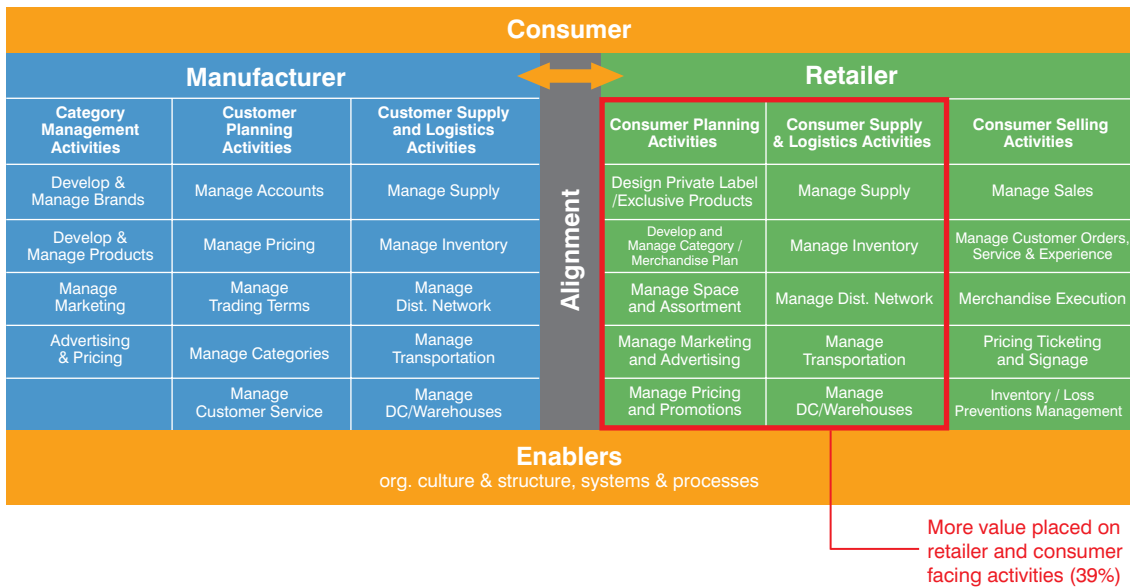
Consumer

Manufacturer

Alignment

Retailer

| Category Management Activities | Customer Planning Activities | Customer Supply and Logistics Activities |
|---|---|---|
| Develop & Manage Brands | Manage Accounts | Manage Supply |
| Develop & Manage Products | Manage Pricing | Manage Inventory |
| Manage Marketing | Manage Trading Terms | Manage Dist. Network |
| Advertising & Pricing | Manage Categories | Manage Transportation |
| | Manage Customer Service | Manage DC/Warehouses |

| Consumer Planning Activities | Consumer Supply & Logistics Activities | Consumer Selling Activities |
|---|---|---|
| Design Private Label /Exclusive Products | Manage Supply | Manage Sales |
| Develop and Manage Category / Merchandise Plan | Manage Inventory | Manage Customer Orders, Service & Experience |
| Manage Space and Assortment | Manage Dist. Network | Merchandise Execution |
| Manage Marketing and Advertising | Manage Transportation | Pricing Ticketing and Signage |
| Manage Pricing and Promotions | Manage DC/Warehouses | Inventory / Loss Preventions Management |

Enablers
org. culture & structure, systems & processes

More value placed on retailer and consumer facing activities (39%)